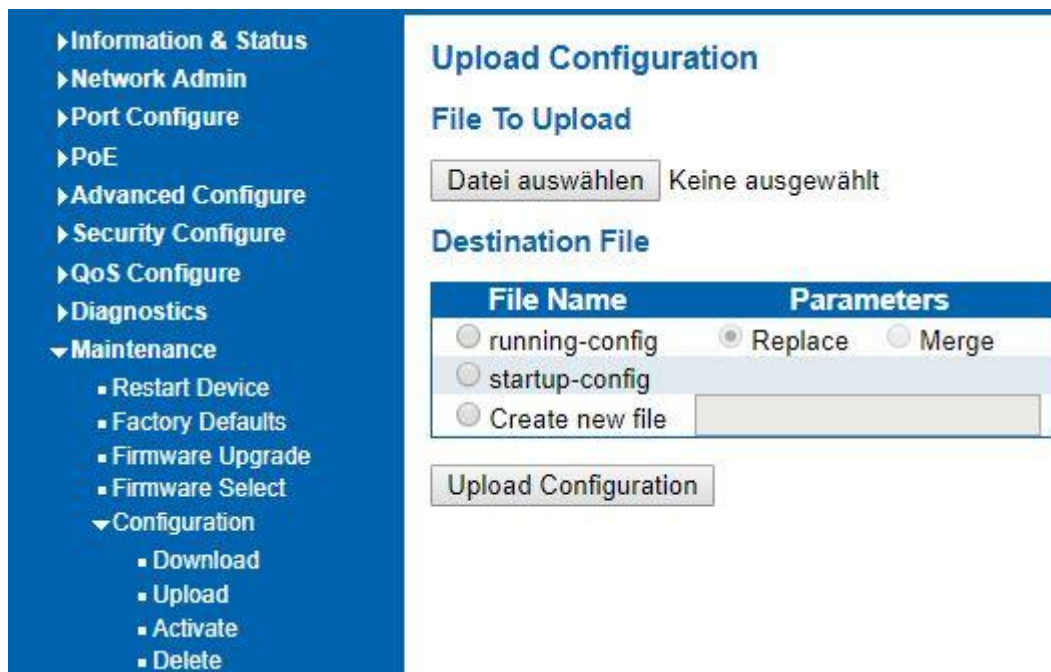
Information & Status
Network Admin
Port Configure
PoE
Advanced Configure
Security Configure
QoS Configure
Diagnostics
Maintenance
Restart Device
Factory Defaults
Firmware Upgrade
Firmware Select
Configuration
Download
Upload
Activate
Delete

Upload Configuration

File To Upload

Datei auswählen Keine ausgewählt

Destination File

| File Name | Parameters | |
|---|---|---|
| running-config | Replace | Merge |
| startup-config | | |
| Create new file | | |

Upload Configuration